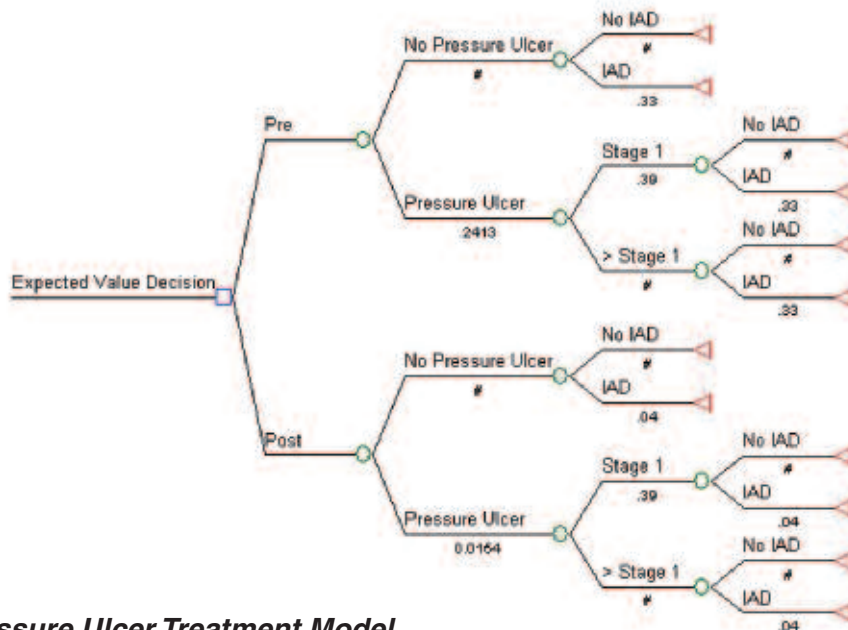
Expected Value Decision

Pre

No Pressure Ulcer
#

No IAD
#

IAD
.33

Pressure Ulcer
.2413

Stage 1
.39

No IAD
#

IAD
.33

> Stage 1
#

No IAD
#

IAD
.33

Post

No Pressure Ulcer
#

No IAD
#

IAD
.04

Pressure Ulcer
0.0164

Stage 1
.39

No IAD
#

IAD
.04

> Stage 1
#

No IAD
#

IAD
.04

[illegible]ssure Ulcer Treatment Model